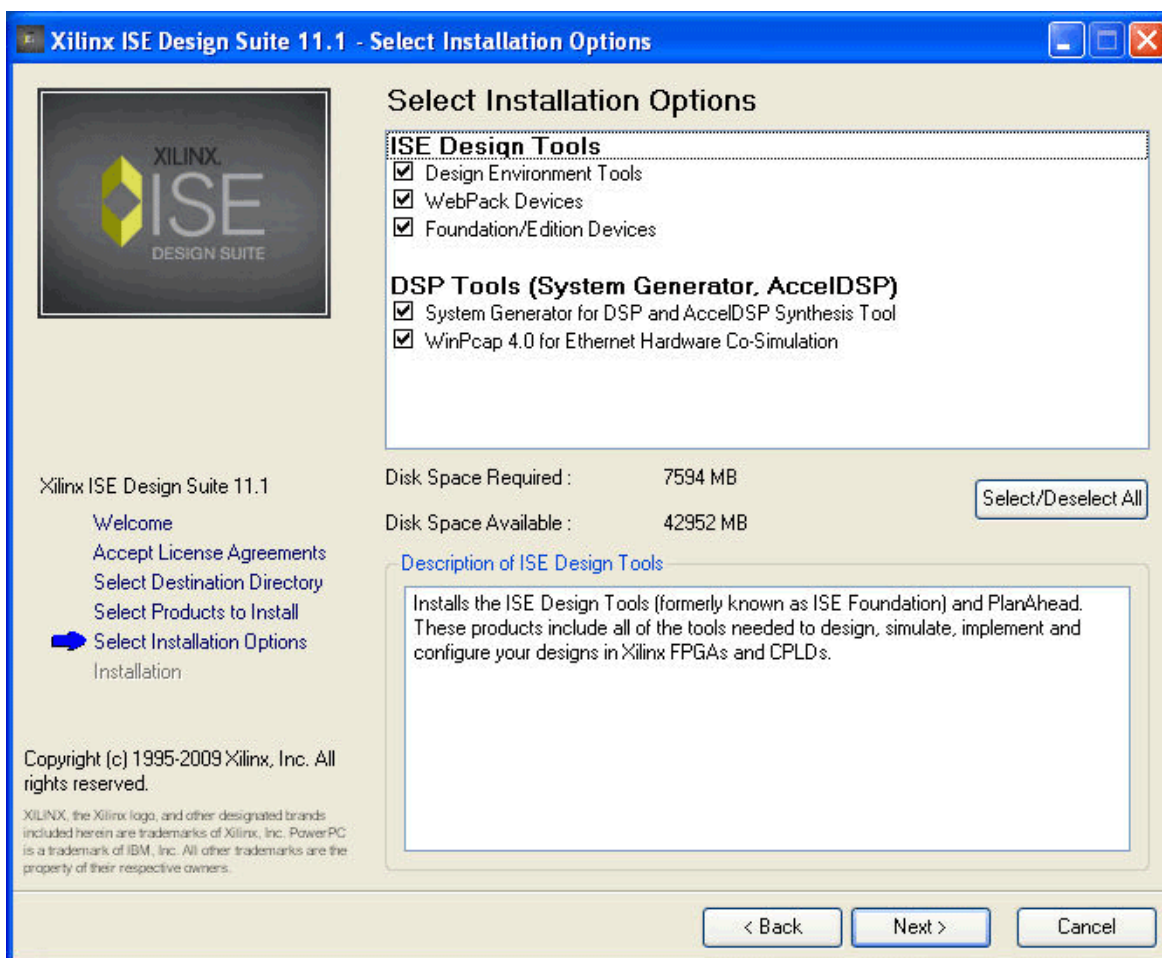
Xilinx ISE Design Suite 11.1 - Select Installation Options

XILINX.
ISE
DESIGN SUITE

Select Installation Options

ISE Design Tools
☑ Design Environment Tools
☑ WebPack Devices
☑ Foundation/Edition Devices

DSP Tools (System Generator, AccelDSP)
☑ System Generator for DSP and AccelDSP Synthesis Tool
☑ WinPcap 4.0 for Ethernet Hardware Co-Simulation

Xilinx ISE Design Suite 11.1
Welcome
Accept License Agreements
Select Destination Directory
Select Products to Install
Select Installation Options
Installation

Disk Space Required : 7594 MB
Disk Space Available : 42952 MB

Select/Deselect All

Description of ISE Design Tools

Installs the ISE Design Tools (formerly known as ISE Foundation) and PlanAhead. These products include all of the tools needed to design, simulate, implement and configure your designs in Xilinx FPGAs and CPLDs.

Copyright (c) 1995-2009 Xilinx, Inc. All rights reserved.

XILINX, the Xilinx logo, and other designated brands included herein are trademarks of Xilinx, Inc. PowerPC is a trademark of IBM, Inc. All other trademarks are the property of their respective owners.

< Back
Next >
Cancel